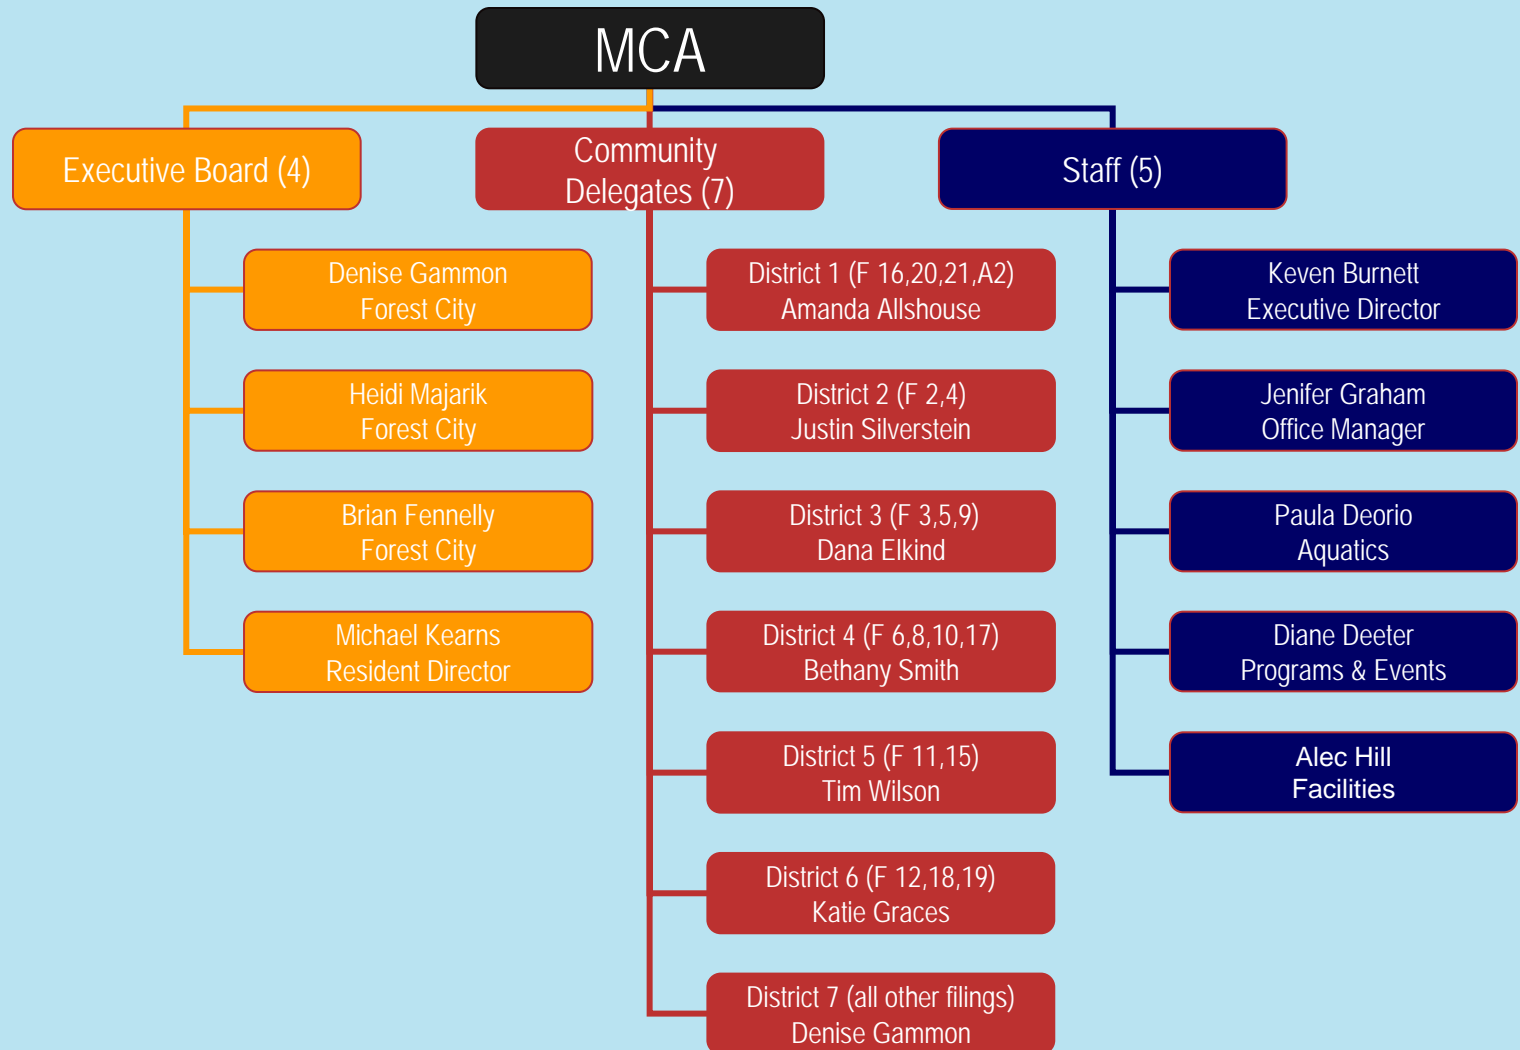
MCA

Executive Board (4)

Denise Gammon
Forest City

Heidi Majarik
Forest City

Brian Fennelly
Forest City

Michael Kearns
Resident Director

Community Delegates (7)

District 1 (F 16,20,21,A2)
Amanda Allshouse

District 2 (F 2,4)
Justin Silverstein

District 3 (F 3,5,9)
Dana Elkind

District 4 (F 6,8,10,17)
Bethany Smith

District 5 (F 11,15)
Tim Wilson

District 6 (F 12,18,19)
Katie Graces

District 7 (all other filings)
Denise Gammon

Staff (5)

Keven Burnett
Executive Director

Jenifer Graham
Office Manager

Paula Deorio
Aquatics

Diane Deeter
Programs & Events

Alec Hill
Facilities